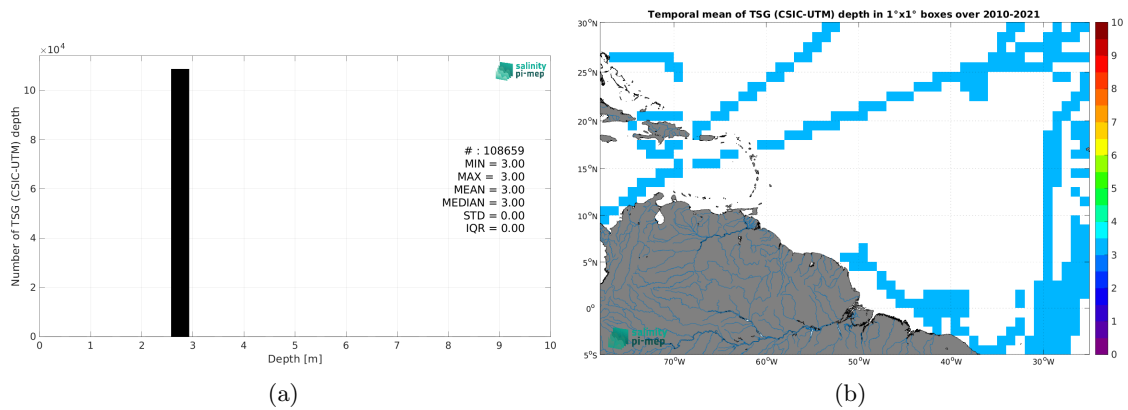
$\times 10^4$

salinity pi-mep

Number of TSG (CSIC-UTM) depth

10
8
6
4
2
0

# : 108659
MIN = 3.00
MAX = 3.00
MEAN = 3.00
MEDIAN = 3.00
STD = 0.00
IQR = 0.00

0 1 2 3 4 5 6 7 8 9 10
Depth [m]

(a)

Temporal mean of TSG (CSIC-UTM) depth in 1°x1° boxes over 2010-2021

30°N
25°N
20°N
15°N
10°N
5°N
0°
5°S

70°W 60°W 50°W 40°W 30°W

salinity pi-mep

10
9
8
7
6
5
4
3
2
1
0

(b)